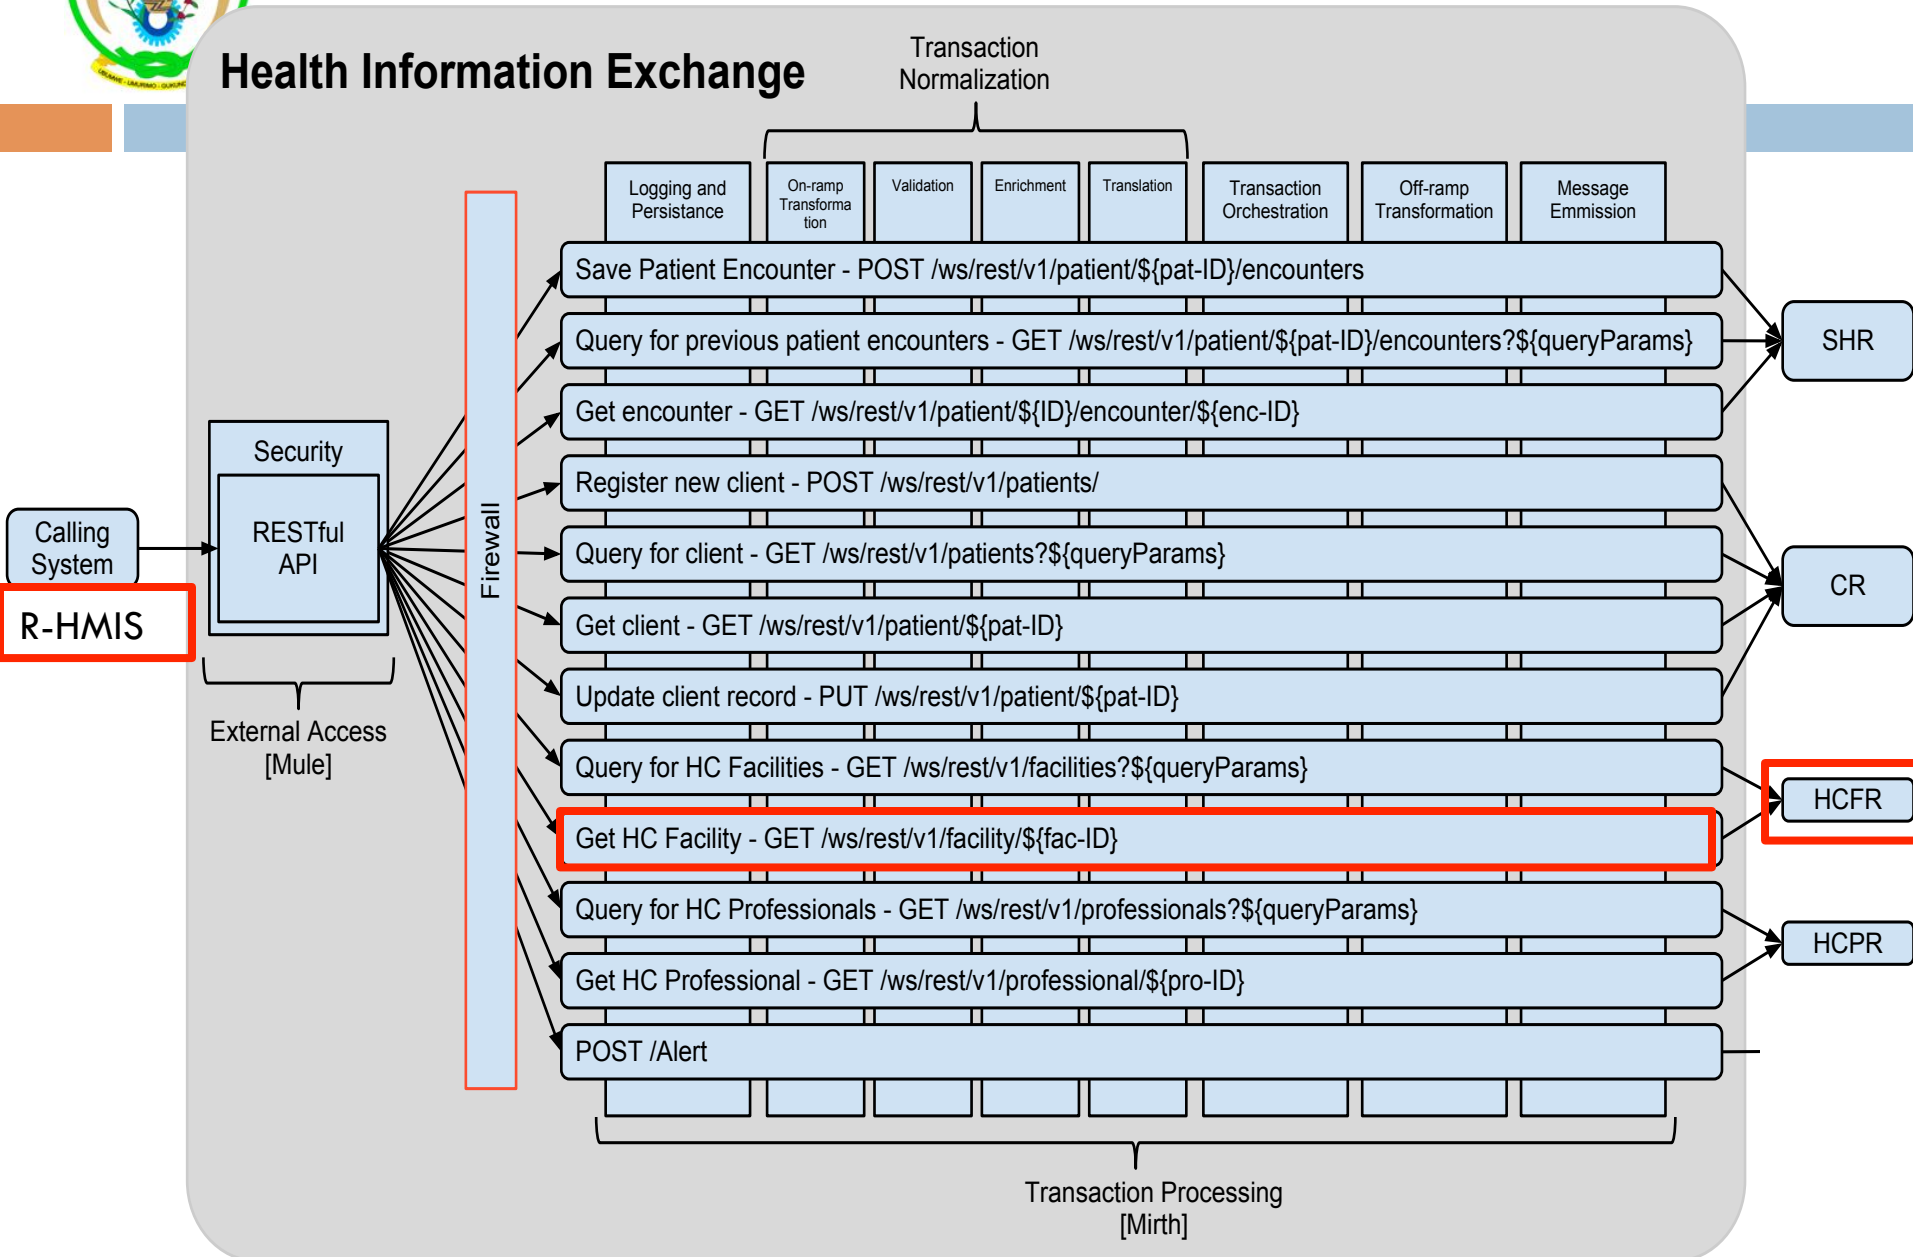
Health Information Exchange

Transaction Normalization

Logging and Persistance

On-ramp Transformation

Validation

Enrichment

Translation

Transaction Orchestration

Off-ramp Transformation

Message Emmission

Save Patient Encounter - POST /ws/rest/v1/patient/${pat-ID}/encounters

Query for previous patient encounters - GET /ws/rest/v1/patient/${pat-ID}/encounters?${queryParams}

Get encounter - GET /ws/rest/v1/patient/${ID}/encounter/${enc-ID}

Register new client - POST /ws/rest/v1/patients/

Query for client - GET /ws/rest/v1/patients?${queryParams}

Get client - GET /ws/rest/v1/patient/${pat-ID}

Update client record - PUT /ws/rest/v1/patient/${pat-ID}

Query for HC Facilities - GET /ws/rest/v1/facilities?${queryParams}

Get HC Facility - GET /ws/rest/v1/facility/${fac-ID}

Query for HC Professionals - GET /ws/rest/v1/professionals?${queryParams}

Get HC Professional - GET /ws/rest/v1/professional/${pro-ID}

POST /Alert

SHR

CR

HCFR

HCPR

Firewall

Security

RESTful API

Calling System

R-HMIS

External Access [Mule]

Transaction Processing [Mirth]